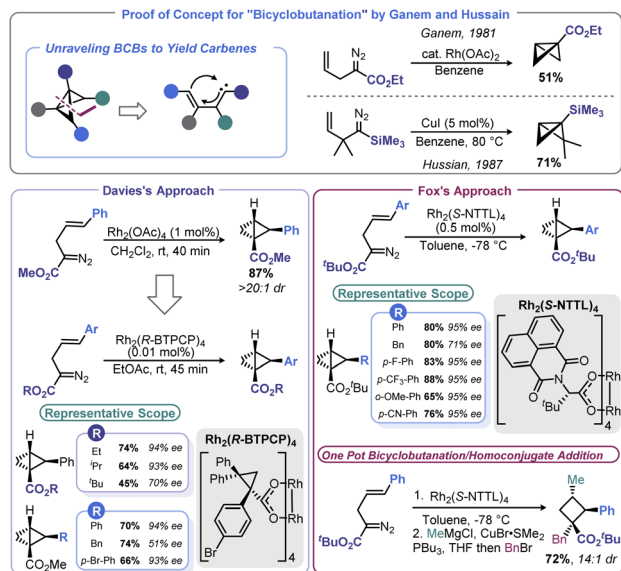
Proof of Concept for "Bicyclobutanation" by Ganem and Hussain

Unraveling BCBs to Yield Carbenes

Ganem, 1981

$N_2$

$CO_2Et$

cat. $Rh(OAc)_2$

Benzene

$CO_2Et$

51%

$N_2$

$SiMe_3$

CuI (5 mol%)

Benzene, 80 °C

Hussian, 1987

$SiMe_3$

71%

Davies's Approach

Ph

$MeO_2C$

$N_2$

$Rh_2(OAc)_4$ (1 mol%)

$CH_2Cl_2$, rt, 40 min

H

Ph

$CO_2Me$

87%

>20:1 dr

Ar

$RO_2C$

$N_2$

$Rh_2(R\text{-BTPCP})_4$ (0.01 mol%)

EtOAc, rt, 45 min

H

Ar

$CO_2R$

Representative Scope

H

Ph

$CO_2R$

R

| | | |
|---|---|---|
| Et | 74% | 94% ee |
| $^i$Pr | 64% | 93% ee |
| $^t$Bu | 45% | 70% ee |

H

R

$CO_2Me$

R

| | | |
|---|---|---|
| Ph | 70% | 94% ee |
| Bn | 74% | 51% ee |
| p-Br-Ph | 66% | 93% ee |

$Rh_2(R\text{-BTPCP})_4$

Ph

Ph

O

O

Rh

Rh

Br

4

Fox's Approach

Ar

$^tBuO_2C$

$N_2$

$Rh_2(S\text{-NTTL})_4$ (0.5 mol%)

Toluene, -78 °C

H

Ar

$CO_2{}^tBu$

Representative Scope

R

H

$CO_2{}^tBu$

| | | |
|---|---|---|
| Ph | 80% | 95% ee |
| Bn | 80% | 71% ee |
| p-F-Ph | 83% | 95% ee |
| p-CF$_3$-Ph | 88% | 95% ee |
| o-OMe-Ph | 65% | 95% ee |
| p-CN-Ph | 76% | 95% ee |

$Rh_2(S\text{-NTTL})_4$

O

N

O

O

O

Rh

Rh

$^tBu$

4

One Pot Bicyclobutanation/Homoconjugate Addition

Ph

$^tBuO_2C$

$N_2$

1. $Rh_2(S\text{-NTTL})_4$

Toluene, -78 °C

2. MeMgCl, CuBr·$SMe_2$

$PBu_3$, THF then BnBr

Me

Ph

Bn

$CO_2{}^tBu$

72%, 14:1 dr